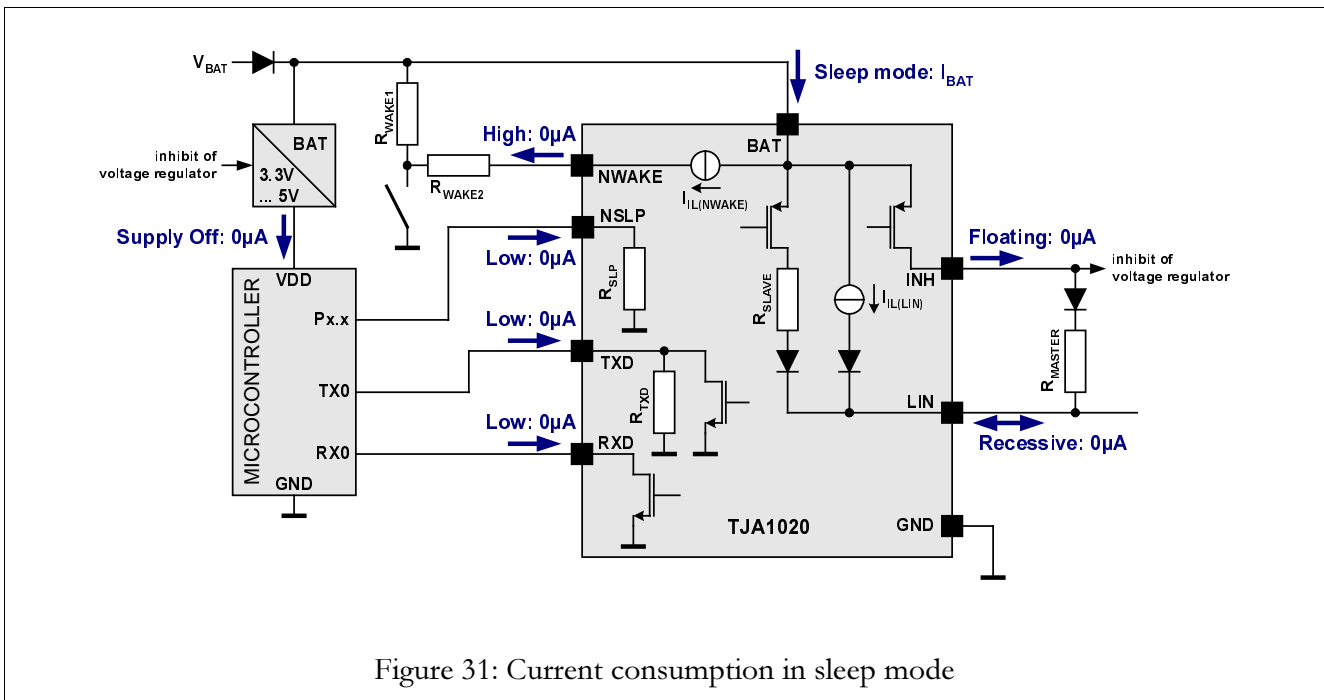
$V_{BAT}$

Sleep mode: $I_{BAT}$

inhibit of voltage regulator

BAT

3.3V ... 5V

$R_{WAKE1}$

High: 0µA

$R_{WAKE2}$

BAT

NWAKE

$I_{IL(NWAKE)}$

Supply Off: 0µA

NSLP

Low: 0µA

$R_{SLP}$

Floating: 0µA

inhibit of voltage regulator

VDD

MICROCONTROLLER

Px.x

TX0

RX0

GND

Low: 0µA

TXD

$R_{TXD}$

Low: 0µA

RXD

$R_{SLAVE}$

$I_{IL(LIN)}$

INH

$R_{MASTER}$

LIN

Recessive: 0µA

TJA1020

GND

Figure 31: Current consumption in sleep mode